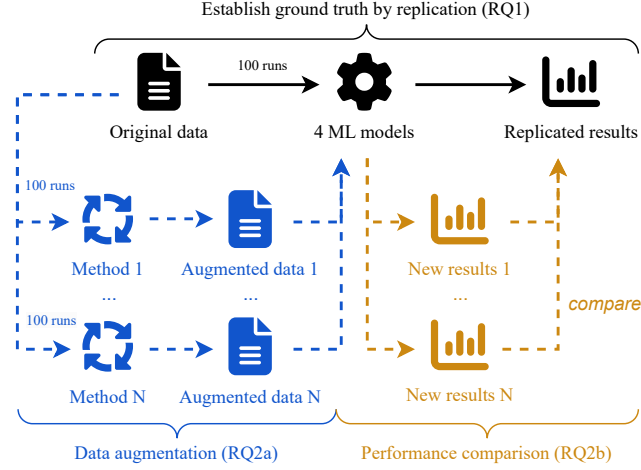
Establish ground truth by replication (RQ1)

100 runs

Original data

4 ML models

Replicated results

100 runs

Method 1

Augmented data 1

New results 1

...

...

...

compare

100 runs

Method N

Augmented data N

New results N

Data augmentation (RQ2a)

Performance comparison (RQ2b)